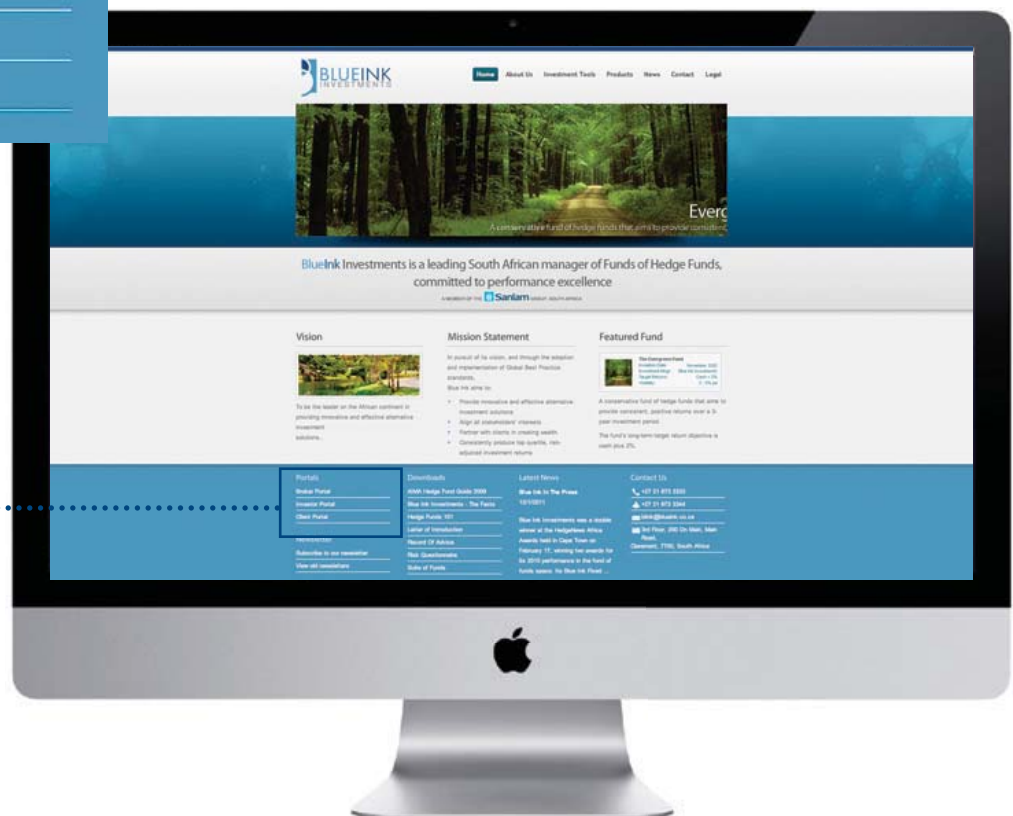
BLUEINK INVESTMENTS

Home About Us Investment Tools Products News Contact Legal

Everg
A conservative fund of hedge funds that aims to provide consistent

BlueInk Investments is a leading South African manager of Funds of Hedge Funds, committed to performance excellence

A MEMBER OF THE Sanlam GROUP, SOUTH AFRICA

Vision

To be the leader on the African continent in providing innovative and effective alternative investment solutions.

Mission Statement

In pursuit of its vision, and through the adoption and implementation of Global Best Practice standards, Blue Ink aims to:

- Provide innovative and effective alternative investment solutions
- Align all stakeholders' interests
- Partner with clients in creating wealth
- Consistently produce top quartile, risk-adjusted investment returns

Featured Fund

The Evergreen Fund

A conservative fund of hedge funds that aims to provide consistent, positive returns over a 3-year investment period.

The fund's long-term target return objective is cash plus 3%.

Portals
Broker Portal
Investor Portal
Client Portal

Newsletter
Subscribe to our newsletter
View old newsletters

Downloads
AIMA Hedge Fund Guide 2008
Blue Ink Investments - The Facts
Hedge Funds 101
Letter of Introduction
Record Of Advice
Risk Questionnaire
Rules of Funds

Latest News
Blue Ink In The Press
10/1/2011

Blue Ink Investments was a double winner at the HedgeNews Africa Awards held in Cape Town on February 17, winning two awards for its 2010 performance in the fund of funds space. Its Blue Ink Flexi ...

Contact Us
+27 21 673 3300
+27 21 673 3344
info@blueink.co.za
3rd Floor, 280 On Main, Main Road, Claremont, 7700, South Africa